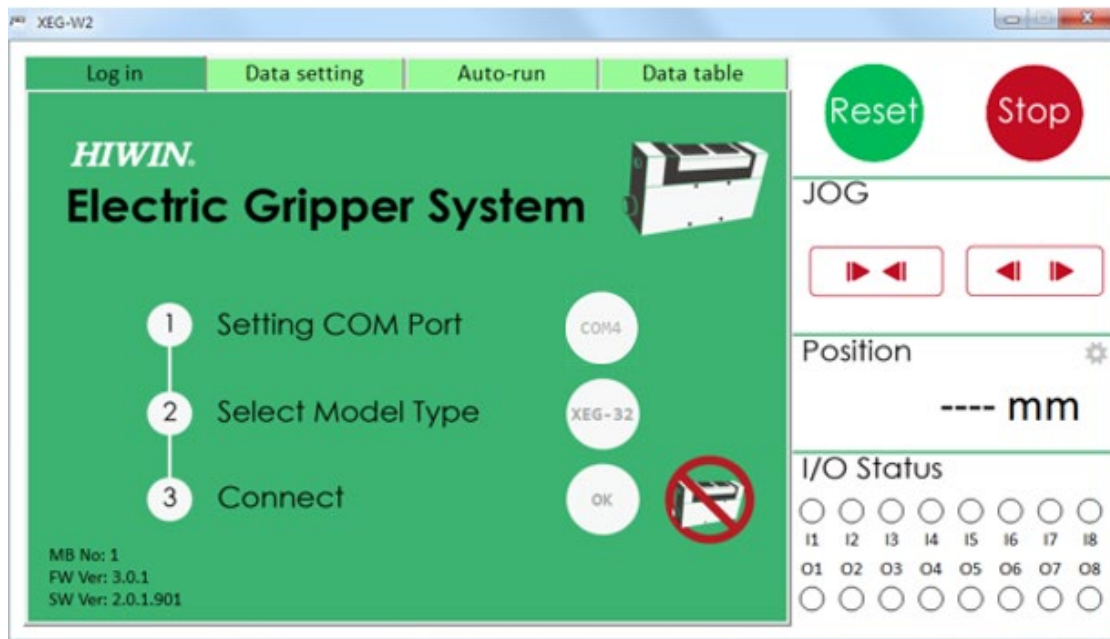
XEG-W2

Log in | Data setting | Auto-run | Data table

HIWIN.
Electric Gripper System

1 Setting COM Port COM4
2 Select Model Type XEG-32
3 Connect OK

MB No: 1
FW Ver: 3.0.1
SW Ver: 2.0.1.901

Reset
Stop

JOG

Position
---- mm

I/O Status
I1 I2 I3 I4 I5 I6 I7 I8
O1 O2 O3 O4 O5 O6 O7 O8